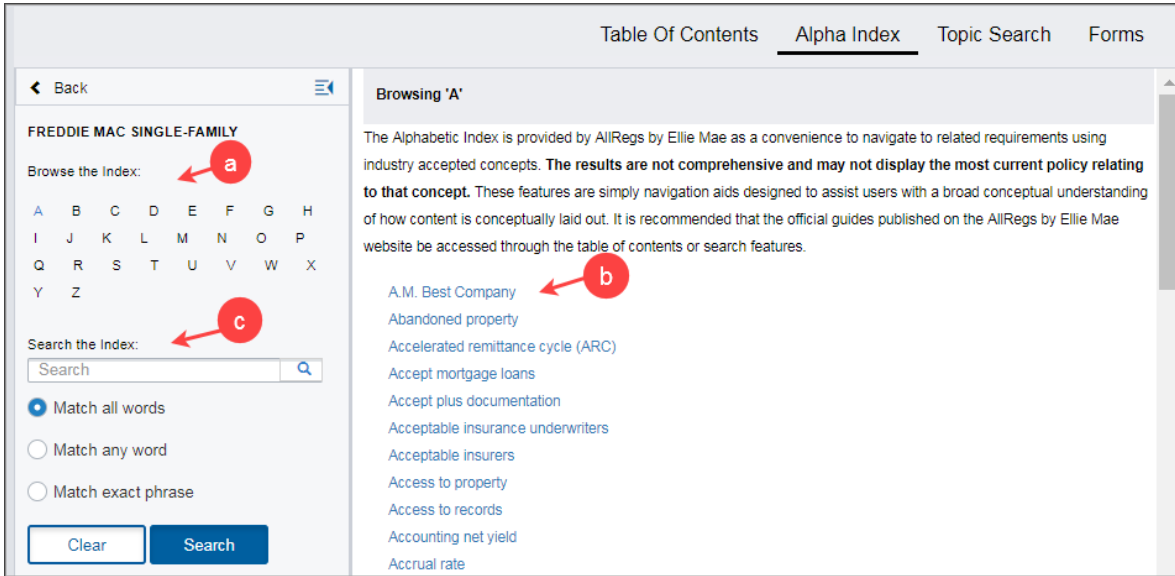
Table Of Contents Alpha Index Topic Search Forms

Back

FREDDIE MAC SINGLE-FAMILY

Browse the Index:

a

A B C D E F G H
I J K L M N O P
Q R S T U V W X
Y Z

c

Search the Index:

Search

Match all words

Match any word

Match exact phrase

Clear Search

Browsing 'A'

The Alphabetic Index is provided by AllRegs by Ellie Mae as a convenience to navigate to related requirements using industry accepted concepts. **The results are not comprehensive and may not display the most current policy relating to that concept.** These features are simply navigation aids designed to assist users with a broad conceptual understanding of how content is conceptually laid out. It is recommended that the official guides published on the AllRegs by Ellie Mae website be accessed through the table of contents or search features.

b

A.M. Best Company
Abandoned property
Accelerated remittance cycle (ARC)
Accept mortgage loans
Accept plus documentation
Acceptable insurance underwriters
Acceptable insurers
Access to property
Access to records
Accounting net yield
Accrual rate